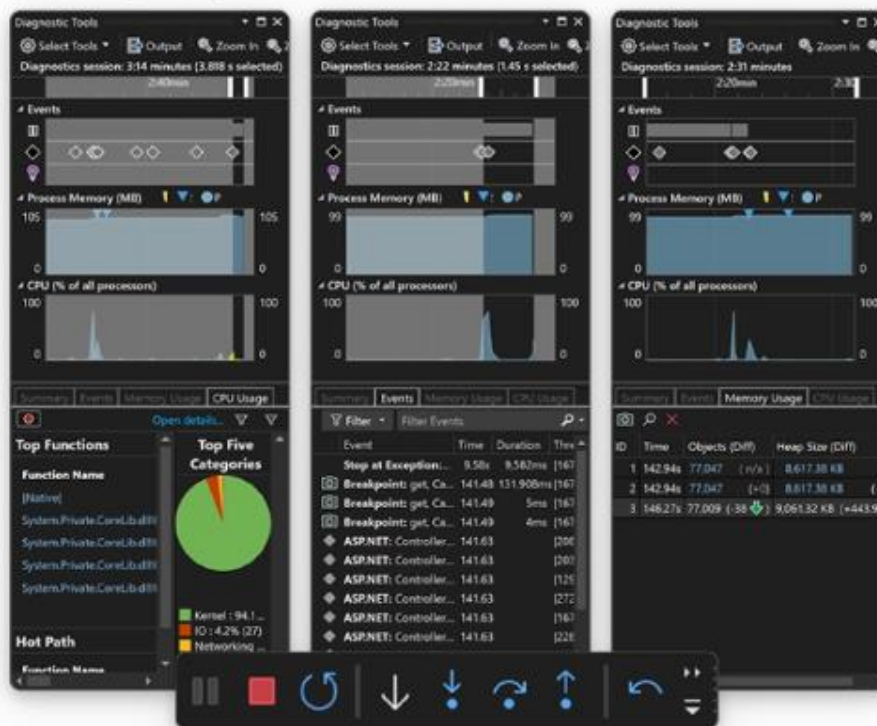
Diagnostic Tools

Select Tools | Output | Zoom In

Diagnostics session: 3:14 minutes (3.818 s selected)

2:40min

Events

Process Memory (MB)

105

0

105

0

CPU (% of all processors)

100

0

100

0

Summary | Events | Memory Usage | CPU Usage

Open details...

Top Functions

Function Name

[Native]

System.Private.CoreLib.dll

System.Private.CoreLib.dll

System.Private.CoreLib.dll

System.Private.CoreLib.dll

Hot Path

Function Name

Top Five Categories

Kernel : 94.1...

IO : 4.2% (27)

Networking ...

Diagnostic Tools

Select Tools | Output | Zoom In

Diagnostics session: 2:22 minutes (1.45 s selected)

2:20min

Events

Process Memory (MB)

99

0

99

0

CPU (% of all processors)

100

0

100

0

Summary | Events | Memory Usage | CPU Usage

Filter | Filter Events

| Event | Time | Duration | Thr |
|---|---|---|---|
| Stop at Exception:... | 9.58s | 9,582ms | [167 |
| Breakpoint: get, Ca... | 141.48 | 131,908ms | [167 |
| Breakpoint: get, Ca... | 141.49 | 5ms | [167 |
| Breakpoint: get, Ca... | 141.49 | 4ms | [167 |
| ASP.NET: Controller... | 141.63 | | [206 |
| ASP.NET: Controller... | 141.63 | | [203 |
| ASP.NET: Controller... | 141.63 | | [125 |
| ASP.NET: Controller... | 141.63 | | [272 |
| ASP.NET: Controller... | 141.63 | | [167 |
| ASP.NET: Controller... | 141.63 | | [228 |

Diagnostic Tools

Select Tools | Output | Zoom In

Diagnostics session: 2:31 minutes

2:20min

Events

Process Memory (MB)

99

0

99

0

CPU (% of all processors)

100

0

100

0

Summary | Events | Memory Usage | CPU Usage

| ID | Time | Objects (Diff) | Heap Size (Diff) |
|---|---|---|---|
| 1 | 142.94s | 77,047 (n/a) | 8,617.38 KB |
| 2 | 142.94s | 77,047 (+0) | 8,617.38 KB |
| 3 | 146.27s | 77,009 (-38) | 9,061.32 KB (+443.9 |